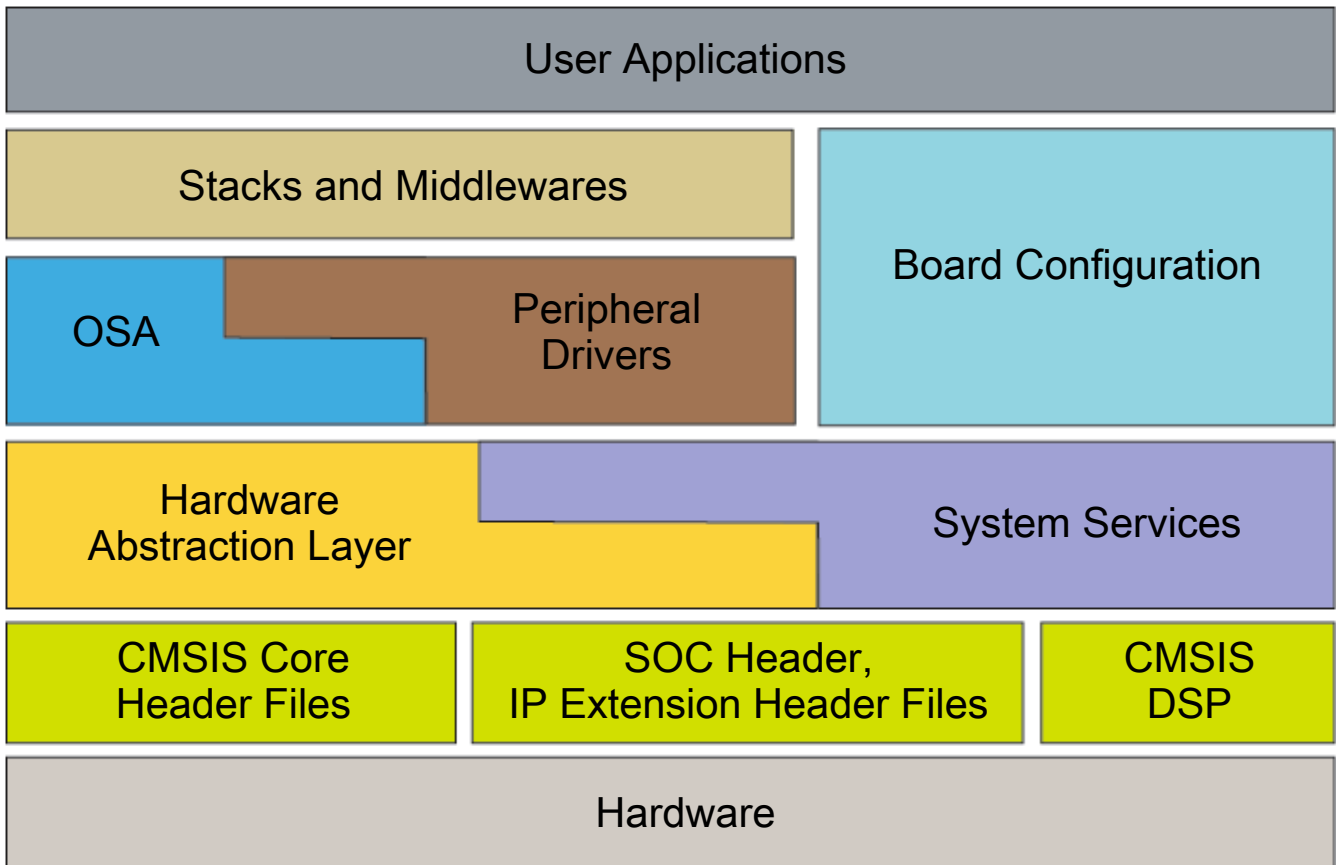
User Applications

Stacks and Middlewares

Board Configuration

OSA

Peripheral Drivers

Hardware Abstraction Layer

System Services

CMSIS Core Header Files

SOC Header, IP Extension Header Files

CMSIS DSP

Hardware